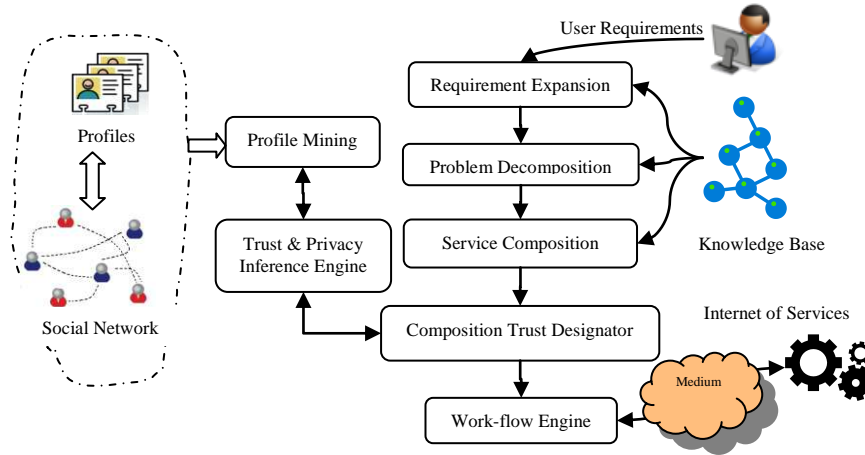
User Requirements

Requirement Expansion

Problem Decomposition

Service Composition

Knowledge Base

Profiles

Profile Mining

Trust & Privacy Inference Engine

Social Network

Composition Trust Designator

Internet of Services

Medium

Work-flow Engine